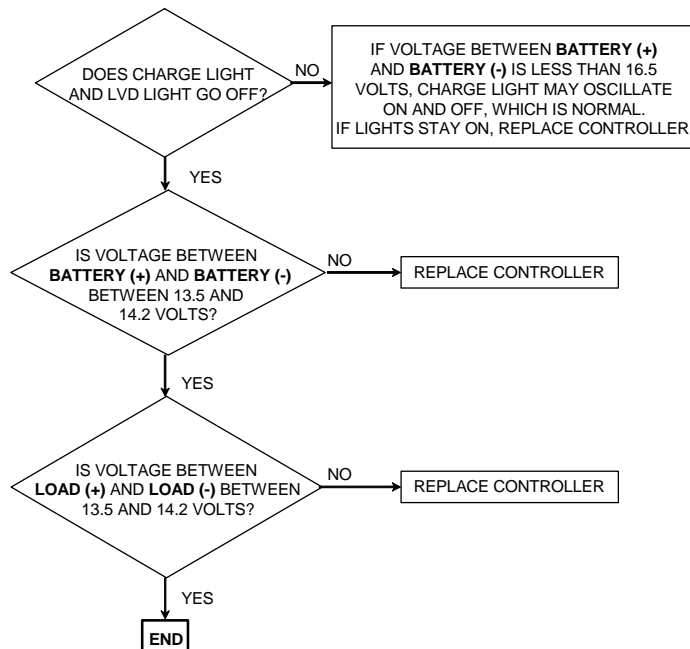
DOES CHARGE LIGHT AND LVD LIGHT GO OFF?

NO

IF VOLTAGE BETWEEN **BATTERY (+)** AND **BATTERY (-)** IS LESS THAN 16.5 VOLTS, CHARGE LIGHT MAY OSCILLATE ON AND OFF, WHICH IS NORMAL. IF LIGHTS STAY ON, REPLACE CONTROLLER

YES

IS VOLTAGE BETWEEN **BATTERY (+)** AND **BATTERY (-)** BETWEEN 13.5 AND 14.2 VOLTS?

NO

REPLACE CONTROLLER

YES

IS VOLTAGE BETWEEN **LOAD (+)** AND **LOAD (-)** BETWEEN 13.5 AND 14.2 VOLTS?

NO

REPLACE CONTROLLER

YES

**END**